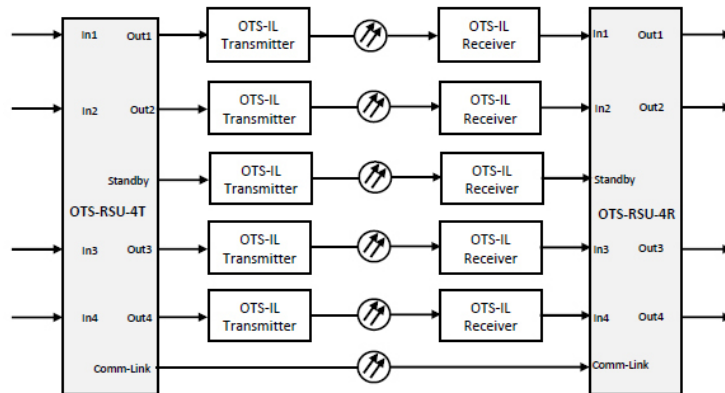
In1
Out1
In2
Out2
Standby
OTS-RSU-4T
In3
Out3
In4
Out4
Comm-Link

OTS-IL Transmitter
OTS-IL Transmitter
OTS-IL Transmitter
OTS-IL Transmitter
OTS-IL Transmitter

OTS-IL Receiver
OTS-IL Receiver
OTS-IL Receiver
OTS-IL Receiver
OTS-IL Receiver

In1
Out1
In2
Out2
Standby
OTS-RSU-4R
In3
Out3
In4
Out4
Comm-Link